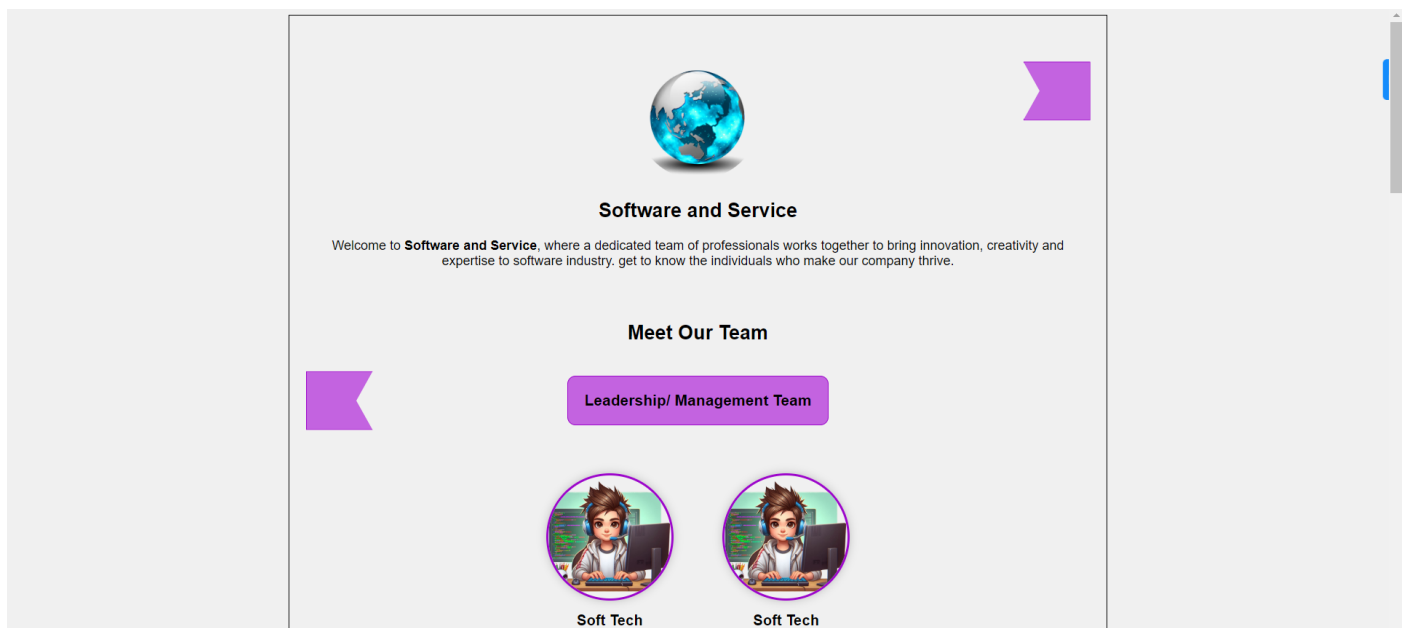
Software and Service

Welcome to **Software and Service**, where a dedicated team of professionals works together to bring innovation, creativity and expertise to software industry. get to know the individuals who make our company thrive.

Meet Our Team

Leadership/ Management Team

Soft Tech

Soft Tech